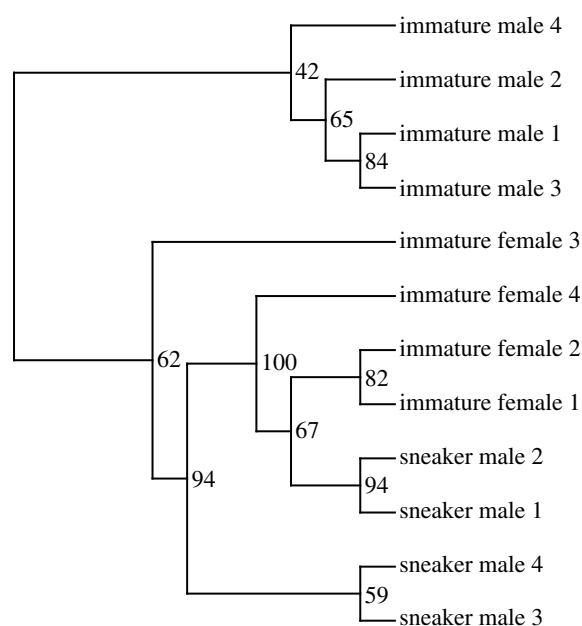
immature male 4
42
immature male 2
65
immature male 1
84
immature male 3
immature female 3
immature female 4
62
100
immature female 2
82
immature female 1
67
sneaker male 2
94
94
sneaker male 1
sneaker male 4
59
sneaker male 3